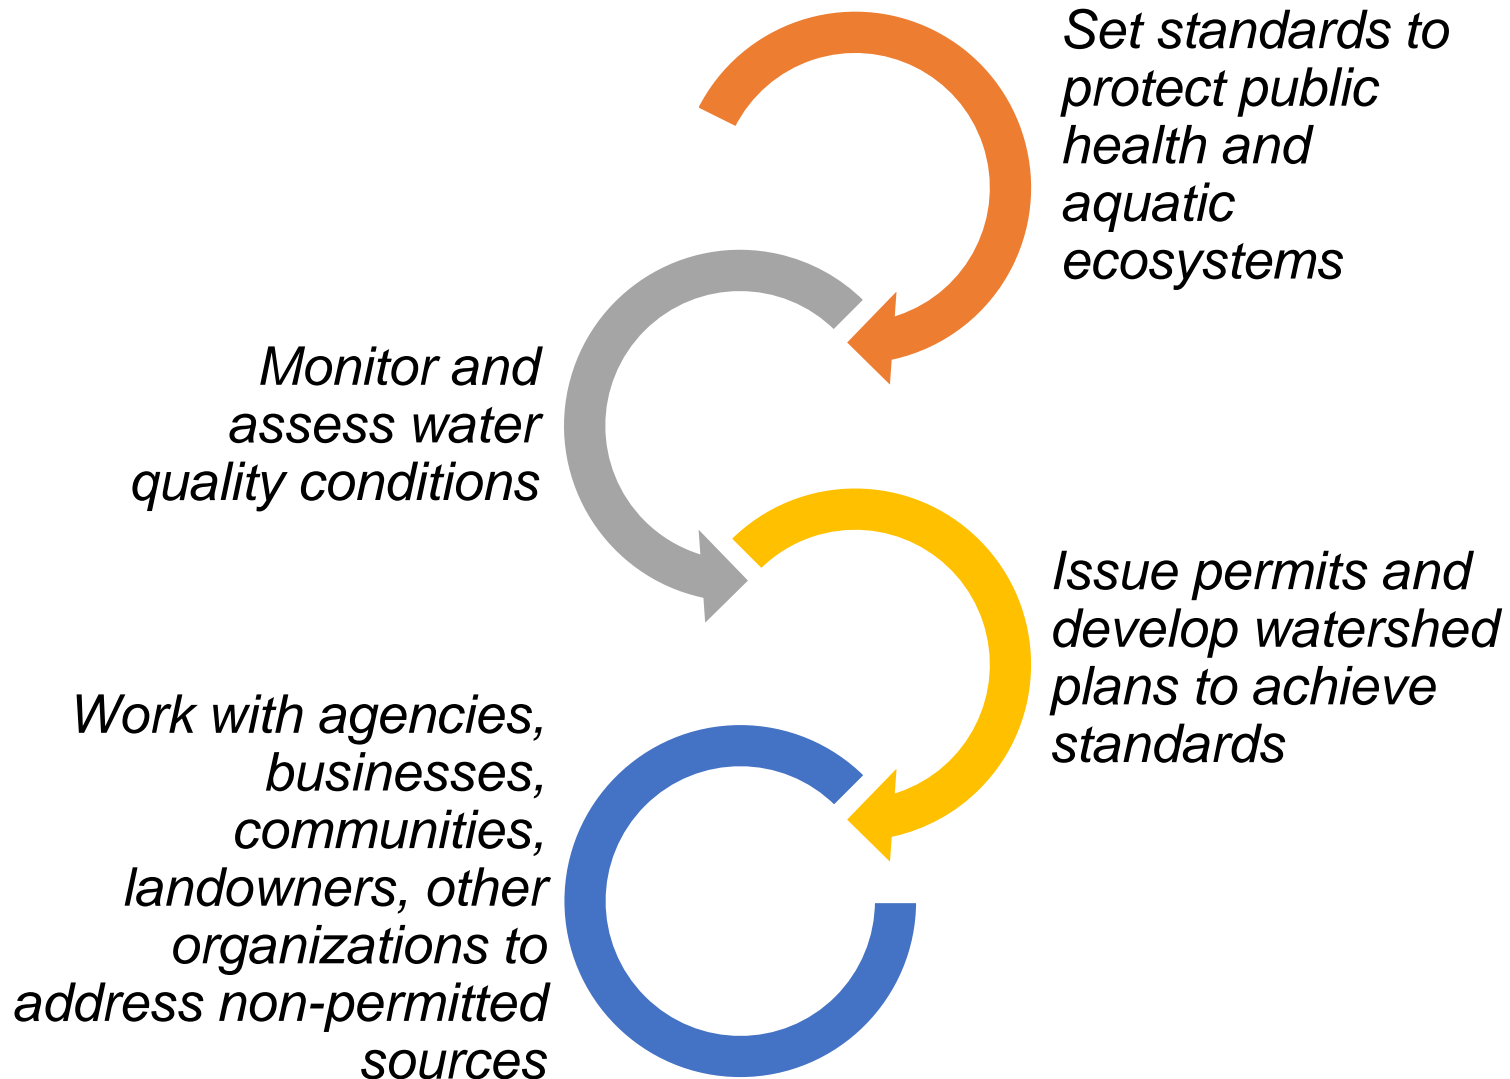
Set standards to protect public health and aquatic ecosystems

Monitor and assess water quality conditions

Issue permits and develop watershed plans to achieve standards

Work with agencies, businesses, communities, landowners, other organizations to address non-permitted sources